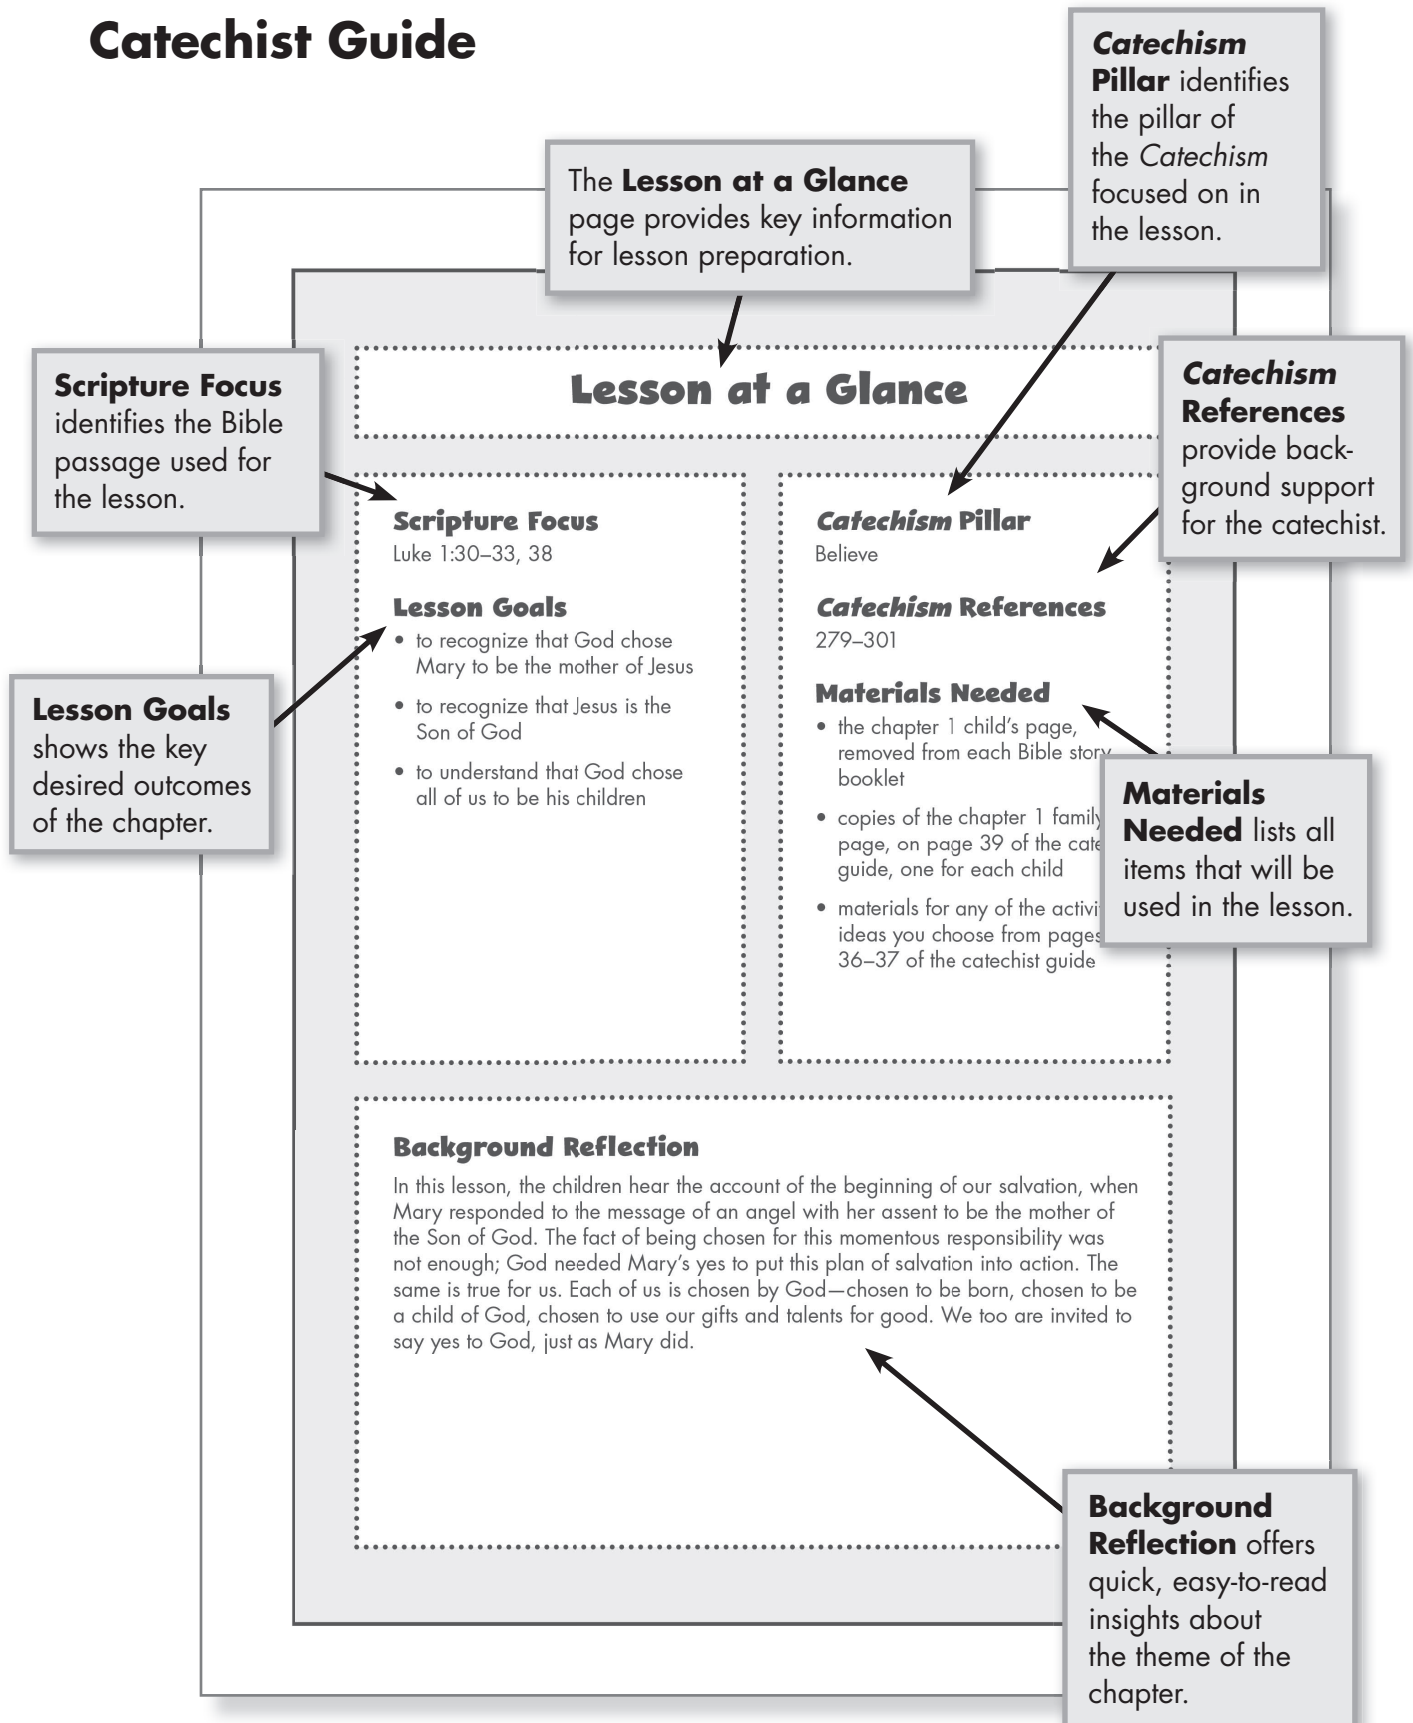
Catechist Guide

The Lesson at a Glance page provides key information for lesson preparation.

Catechism Pillar identifies the pillar of the Catechism focused on in the lesson.

Scripture Focus identifies the Bible passage used for the lesson.

Catechism References provide background support for the catechist.

Lesson Goals shows the key desired outcomes of the chapter.

Materials Needed lists all items that will be used in the lesson.

Background Reflection offers quick, easy-to-read insights about the theme of the chapter.

Lesson at a Glance

Scripture Focus
Luke 1:30–33, 38

Lesson Goals
• to recognize that God chose Mary to be the mother of Jesus
• to recognize that Jesus is the Son of God
• to understand that God chose all of us to be his children

Catechism Pillar
Believe

Catechism References
279–301

Materials Needed
• the chapter 1 child's page, removed from each Bible story booklet
• copies of the chapter 1 family page, on page 39 of the cate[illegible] guide, one for each child
• materials for any of the activi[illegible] ideas you choose from pages 36–37 of the catechist guide

Background Reflection
In this lesson, the children hear the account of the beginning of our salvation, when Mary responded to the message of an angel with her assent to be the mother of the Son of God. The fact of being chosen for this momentous responsibility was not enough; God needed Mary's yes to put this plan of salvation into action. The same is true for us. Each of us is chosen by God—chosen to be born, chosen to be a child of God, chosen to use our gifts and talents for good. We too are invited to say yes to God, just as Mary did.